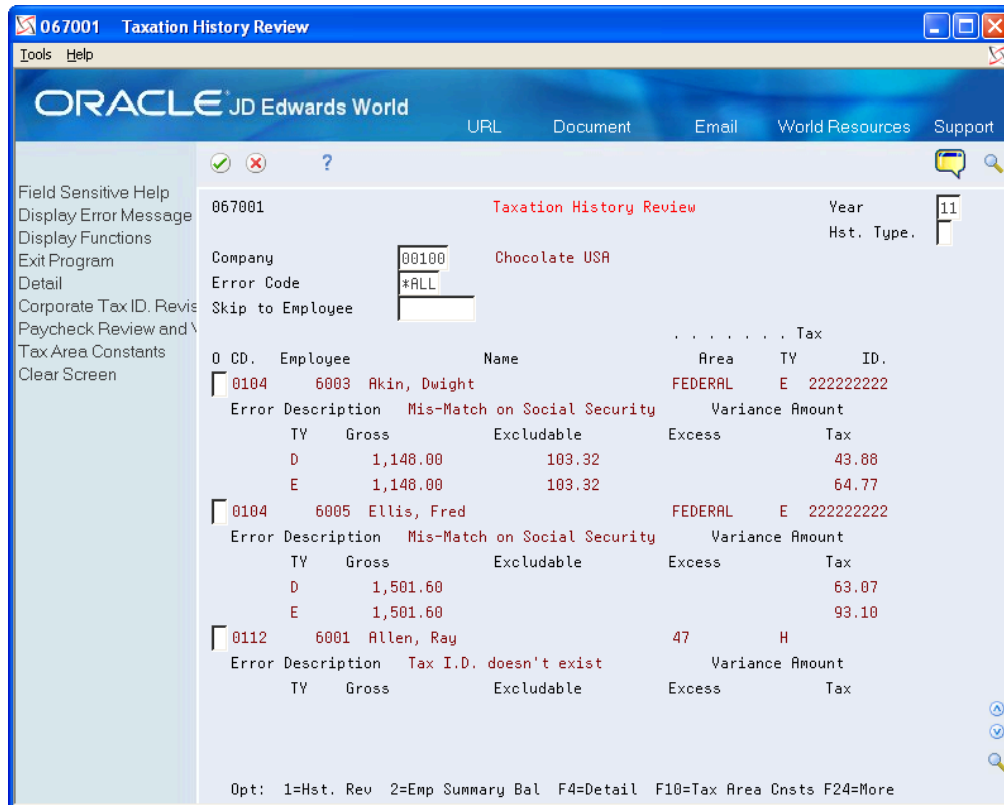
067001 Taxation History Review

Tools Help

ORACLE JD Edwards World

URL Document Email World Resources Support

?

Field Sensitive Help
Display Error Message
Display Functions
Exit Program
Detail
Corporate Tax ID. Revis
Paycheck Review and V
Tax Area Constants
Clear Screen

067001 Taxation History Review Year 11
Hst. Type.

Company 00100 Chocolate USA
Error Code *ALL
Skip to Employee

. . . . . . . . Tax
O CD. Employee Name Area TY ID.

0104 6003 Akin, Dwight FEDERAL E 222222222
Error Description Mis-Match on Social Security Variance Amount

| TY | Gross | Excludable | Excess | Tax |
|---|---|---|---|---|
| D | 1,148.00 | 103.32 | | 43.88 |
| E | 1,148.00 | 103.32 | | 64.77 |

0104 6005 Ellis, Fred FEDERAL E 222222222
Error Description Mis-Match on Social Security Variance Amount

| TY | Gross | Excludable | Excess | Tax |
|---|---|---|---|---|
| D | 1,501.60 | | | 63.07 |
| E | 1,501.60 | | | 93.10 |

0112 6001 Allen, Ray 47 H
Error Description Tax I.D. doesn't exist Variance Amount
TY Gross Excludable Excess Tax

Opt: 1=Hst. Rev 2=Emp Summary Bal F4=Detail F10=Tax Area Cnsts F24=More